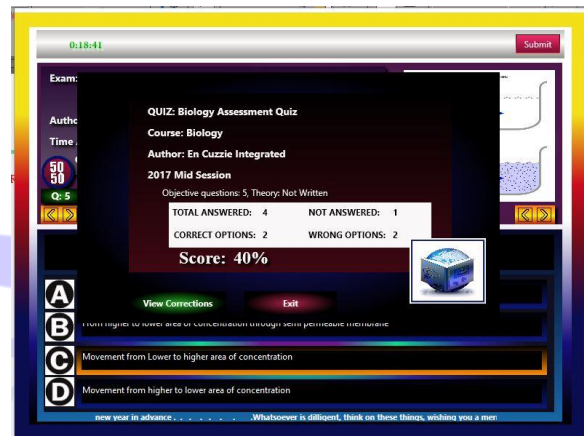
0:18:41

Submit

Exam:

Autho

Time

50 50

Q: 5

QUIZ: Biology Assessment Quiz

Course: Biology

Author: En Cuzzie Integrated

2017 Mid Session

Objective questions: 5, Theory: Not Written

| TOTAL ANSWERED: 4 | NOT ANSWERED: 1 |
|---|---|
| CORRECT OPTIONS: 2 | WRONG OPTIONS: 2 |

Score: 40%

View Corrections

Exit

A

B From higher to lower area of concentration through semi permeable membrane

C Movement from Lower to higher area of concentration

D Movement from higher to lower area of concentration

new year in advance . . . . . . . .Whatsoever is diligent, think on these things, wishing you a mer